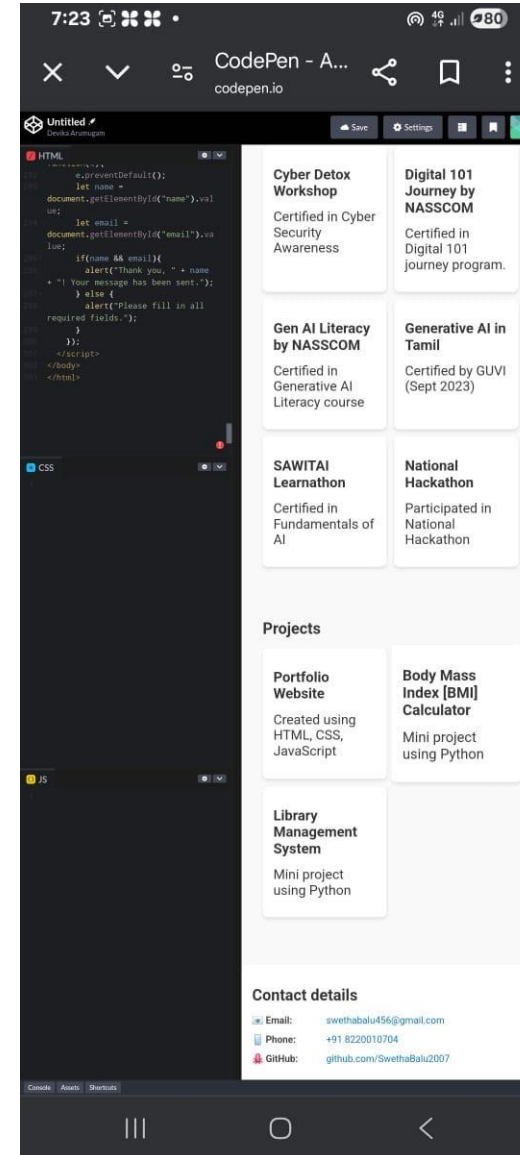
7:23

80

CodePen - A...
codepen.io

Untitled
Devika Arumugam

Save
Settings

HTML

e.preventDefault();
let name = document.getElementById("name").value;
let email = document.getElementById("email").value;
if(name && email){
alert("Thank you, " + name + "! Your message has been sent.");
} else {
alert("Please fill in all required fields.");
}
});
</script>
</body>
</html>

CSS

JS

Console Assets Shortcuts

Cyber Detox Workshop

Certified in Cyber Security Awareness

Digital 101 Journey by NASSCOM

Certified in Digital 101 journey program.

Gen AI Literacy by NASSCOM

Certified in Generative AI Literacy course

Generative AI in Tamil

Certified by GUVI (Sept 2023)

SAWITAI Learnathon

Certified in Fundamentals of AI

National Hackathon

Participated in National Hackathon

Projects

Portfolio Website

Created using HTML, CSS, JavaScript

Body Mass Index [BMI] Calculator

Mini project using Python

Library Management System

Mini project using Python

Contact details

Email: swethabalu456@gmail.com
Phone: +91 8220010704
GitHub: github.com/SwethaBalu2007